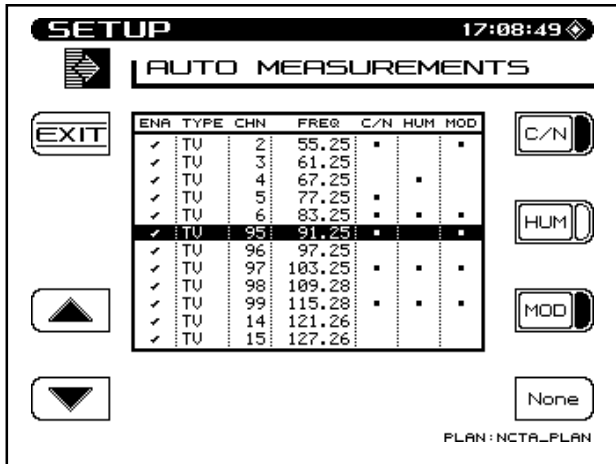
SETUP 17:08:49

AUTO MEASUREMENTS

EXIT

| ENA | TYPE | CHN | FREQ | C/N | HUM | MOD |
|---|---|---|---|---|---|---|
| ✓ | TV | 2 | 55.25 | ▪ | | ▪ |
| ✓ | TV | 3 | 61.25 | | | |
| ✓ | TV | 4 | 67.25 | | ▪ | |
| ✓ | TV | 5 | 77.25 | ▪ | | |
| ✓ | TV | 6 | 83.25 | ▪ | ▪ | ▪ |
| ✓ | TV | 95 | 91.25 | ▪ | | ▪ |
| ✓ | TV | 96 | 97.25 | | | |
| ✓ | TV | 97 | 103.25 | ▪ | ▪ | ▪ |
| ✓ | TV | 98 | 109.28 | | | |
| ✓ | TV | 99 | 115.28 | ▪ | ▪ | ▪ |
| ✓ | TV | 14 | 121.26 | | | |
| ✓ | TV | 15 | 127.26 | | | |

C/N

HUM

MOD

None

PLAN:NCTA_PLAN